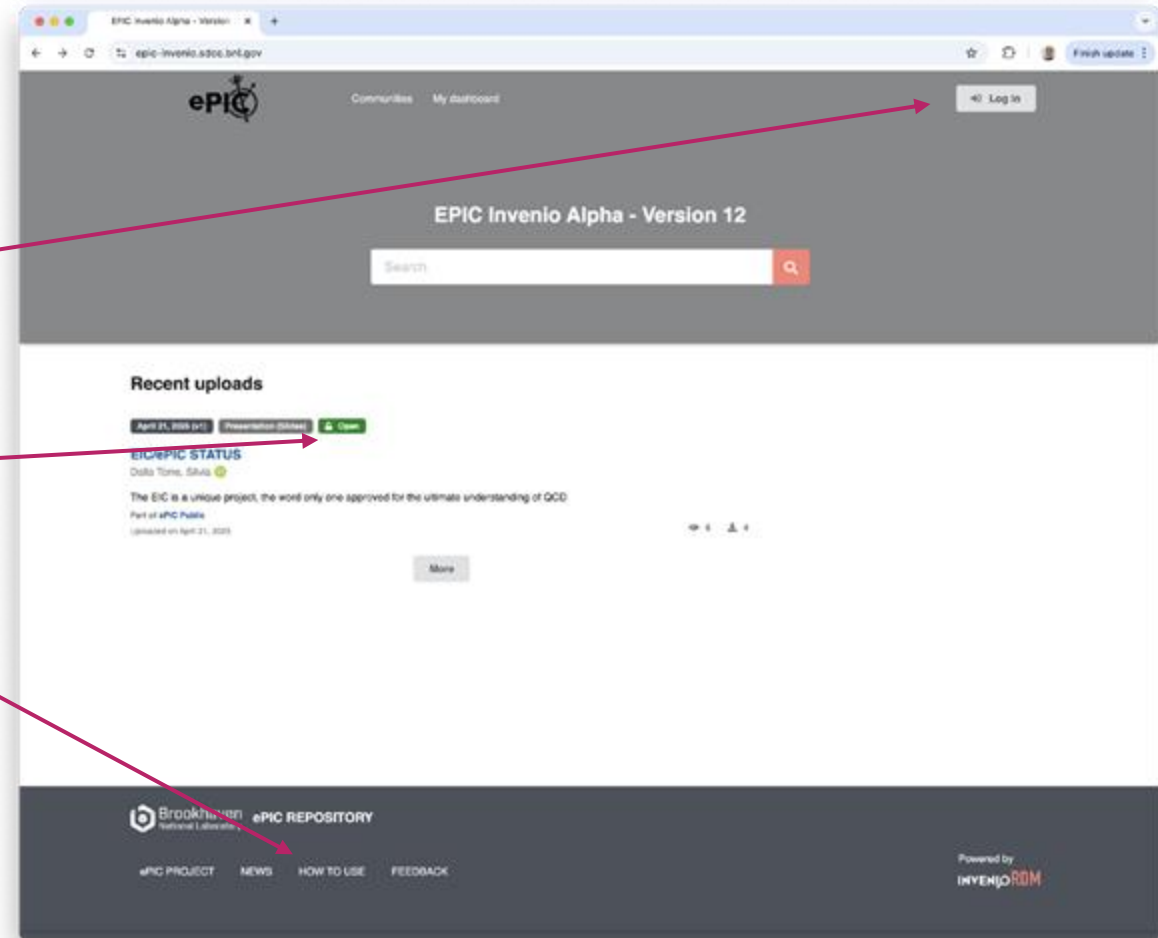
EPIC Invenio Alpha - Version ×

epic-invenio.sdcc.bnl.gov

Finish update

ePIC

Communities My dashboard

Log in

EPIC Invenio Alpha - Version 12

Search

Recent uploads

April 21, 2025 (v1) Presentation (Slides) Open

EIC/ePIC STATUS

Dalla Torre, Silvia

The EIC is a unique project, the word only one approved for the ultimate understanding of QCD

Part of ePIC Public

Uploaded on April 21, 2025

4 4

More

Brookhaven National Laboratory ePIC REPOSITORY

ePIC PROJECT NEWS HOW TO USE FEEDBACK

Powered by

INVENIO RDM